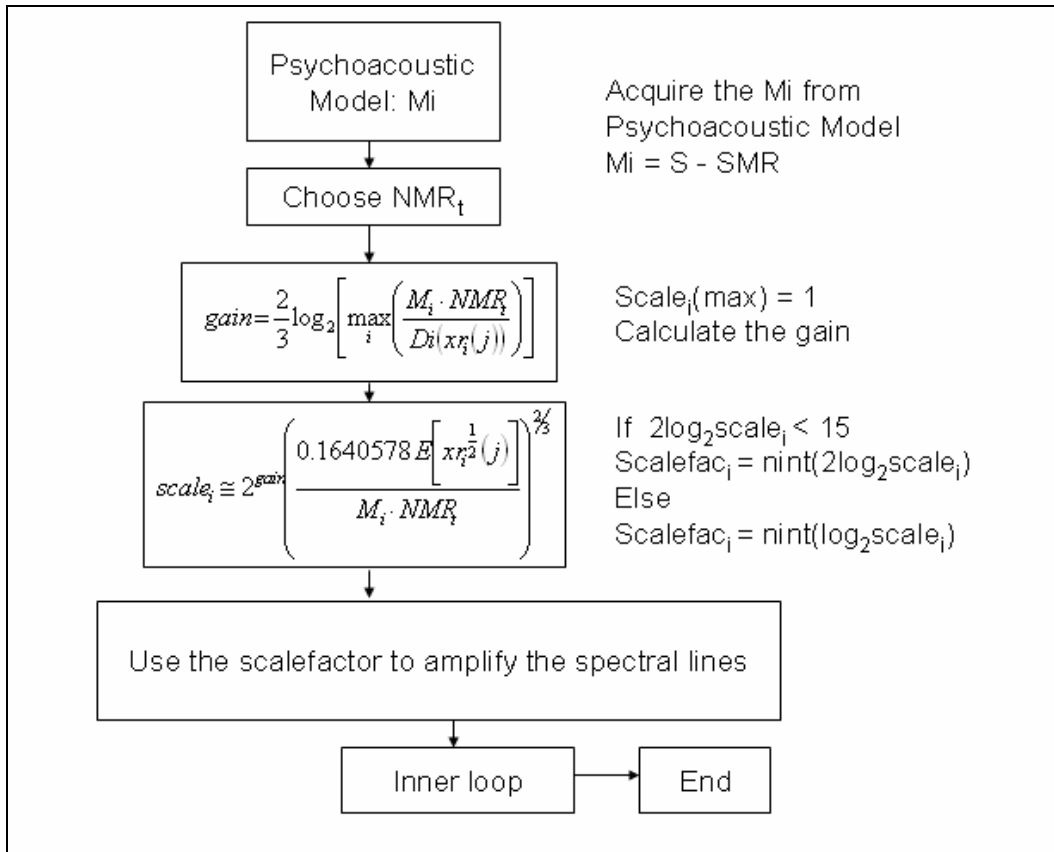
Psychoacoustic Model: Mi

Acquire the Mi from Psychoacoustic Model
Mi = S - SMR

Choose NMR$_t$

$gain = \frac{2}{3}\log_2\left[\max_i\left(\frac{M_i \cdot NMR_t}{Di(xr_i(j))}\right)\right]$

Scale$_i$(max) = 1
Calculate the gain

$scale_i \cong 2^{gain}\left(\frac{0.1640578 E\left[xr_i^{\frac{1}{2}}(j)\right]}{M_i \cdot NMR_t}\right)^{2/3}$

If 2log$_2$scale$_i$ < 15
Scalefac$_i$ = nint(2log$_2$scale$_i$)
Else
Scalefac$_i$ = nint(log$_2$scale$_i$)

Use the scalefactor to amplify the spectral lines

Inner loop

End